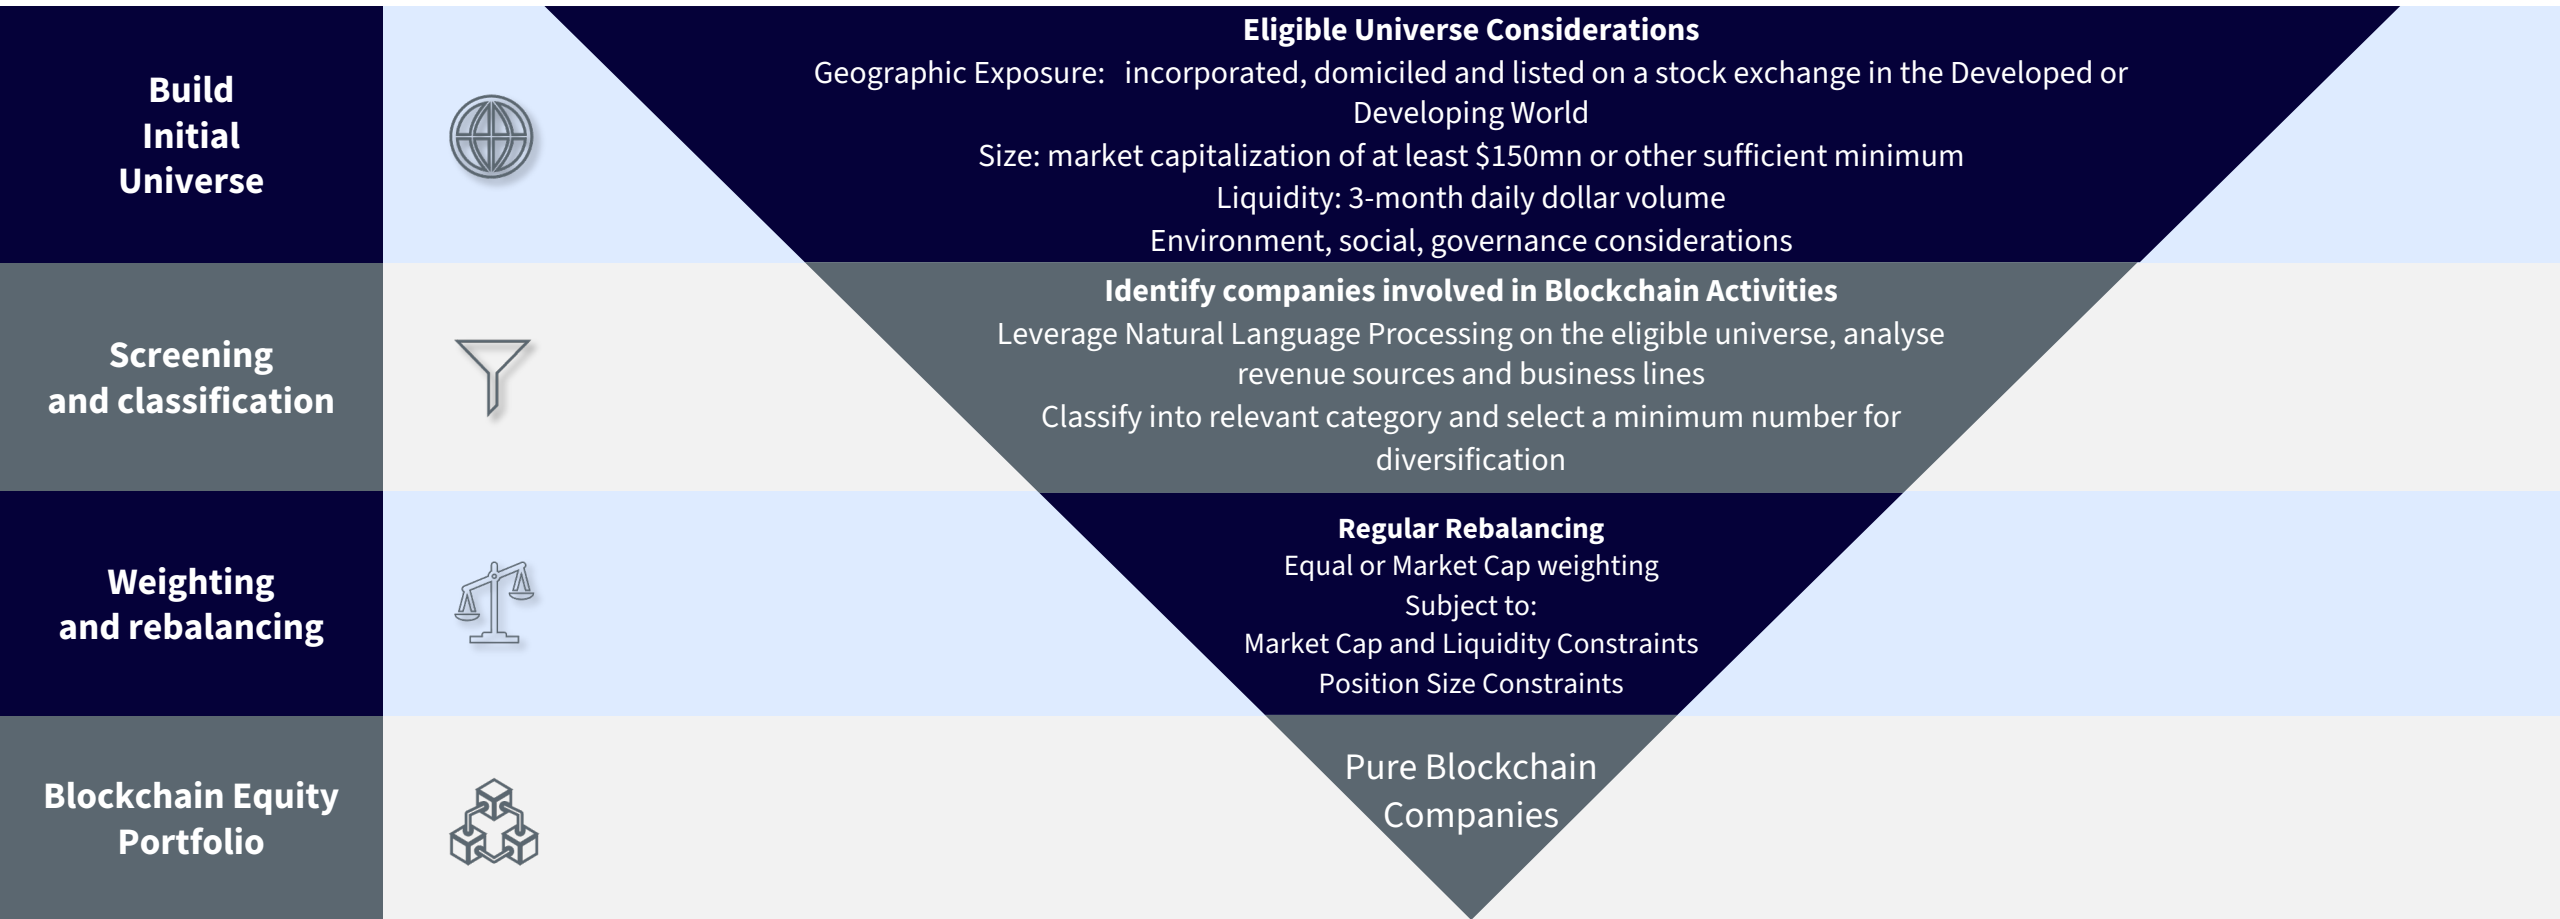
Build Initial Universe

Eligible Universe Considerations
Geographic Exposure: incorporated, domiciled and listed on a stock exchange in the Developed or Developing World
Size: market capitalization of at least $150mn or other sufficient minimum
Liquidity: 3-month daily dollar volume
Environment, social, governance considerations

Screening and classification

Identify companies involved in Blockchain Activities
Leverage Natural Language Processing on the eligible universe, analyse revenue sources and business lines
Classify into relevant category and select a minimum number for diversification

Weighting and rebalancing

Regular Rebalancing
Equal or Market Cap weighting
Subject to:
Market Cap and Liquidity Constraints
Position Size Constraints

Blockchain Equity Portfolio

Pure Blockchain Companies